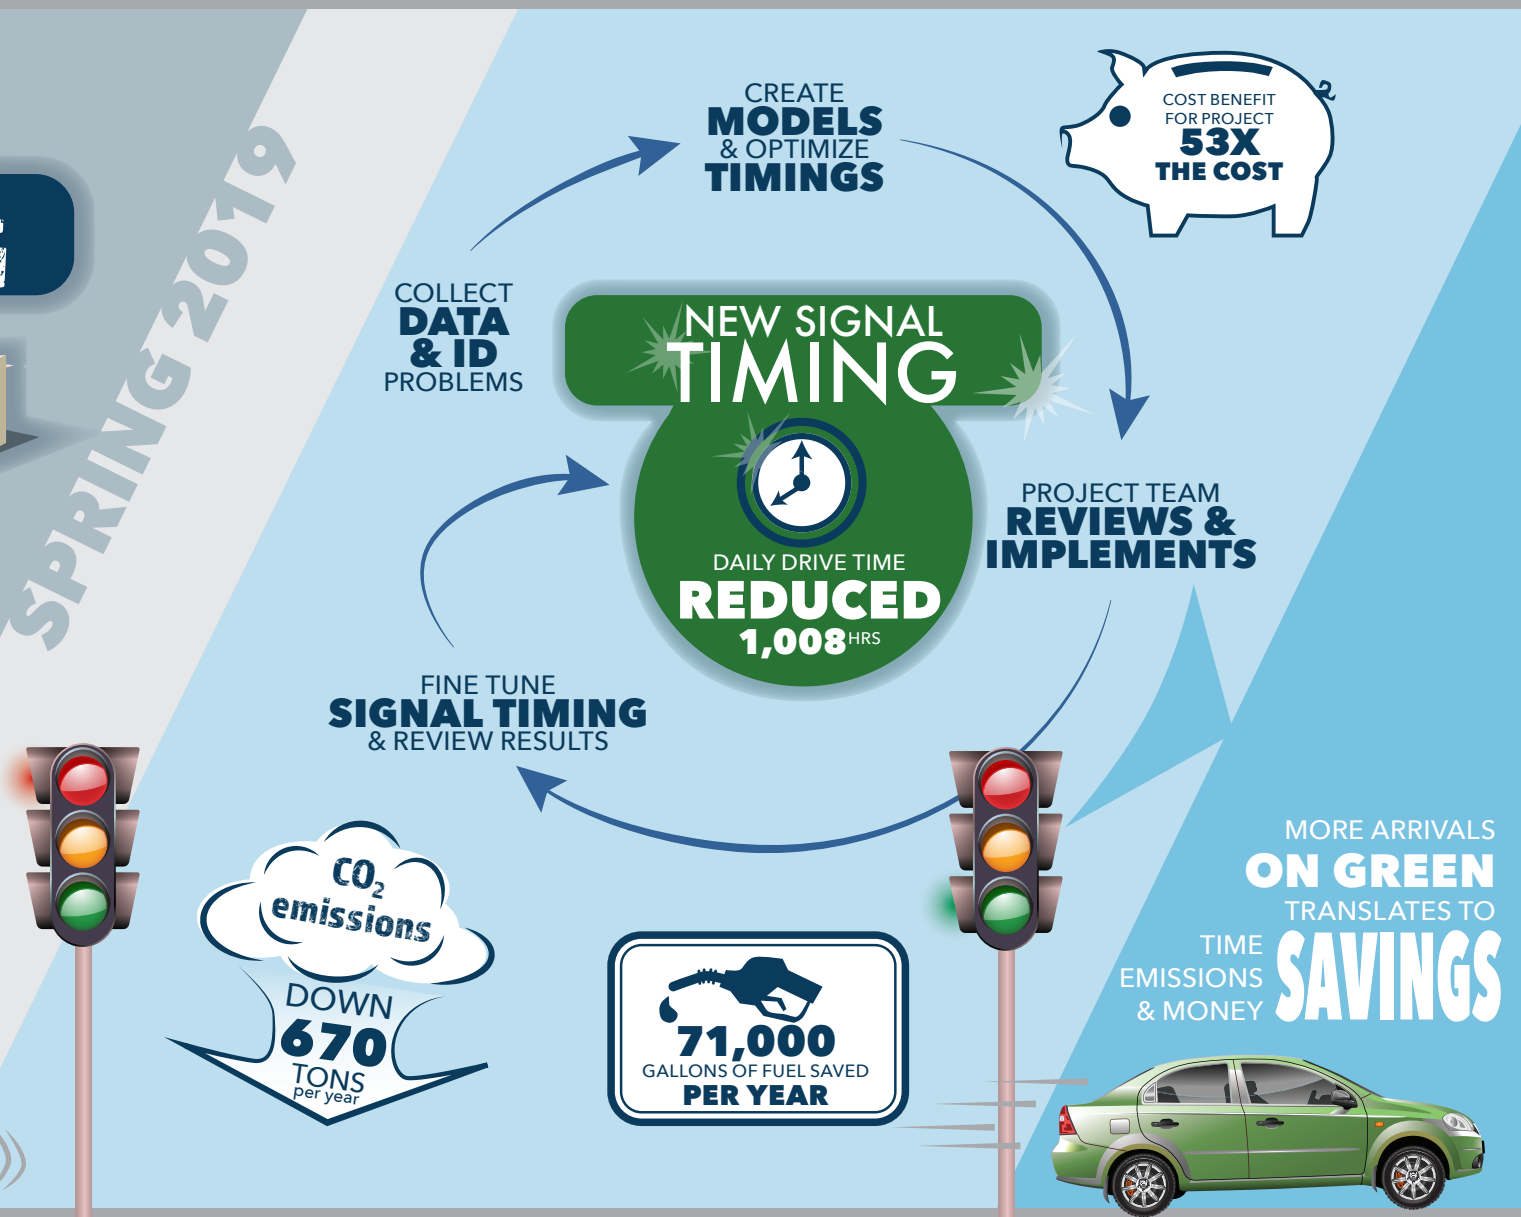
SPRING 2019

CREATE
MODELS
& OPTIMIZE
TIMINGS

COST BENEFIT FOR PROJECT
53X
THE COST

COLLECT
DATA
& ID
PROBLEMS

NEW SIGNAL
TIMING

DAILY DRIVE TIME
REDUCED
1,008 HRS

PROJECT TEAM
REVIEWS &
IMPLEMENTS

FINE TUNE
SIGNAL TIMING
& REVIEW RESULTS

$CO_2$
emissions
DOWN
670
TONS
per year

71,000
GALLONS OF FUEL SAVED
PER YEAR

MORE ARRIVALS
ON GREEN
TRANSLATES TO
TIME
EMISSIONS
& MONEY
SAVINGS